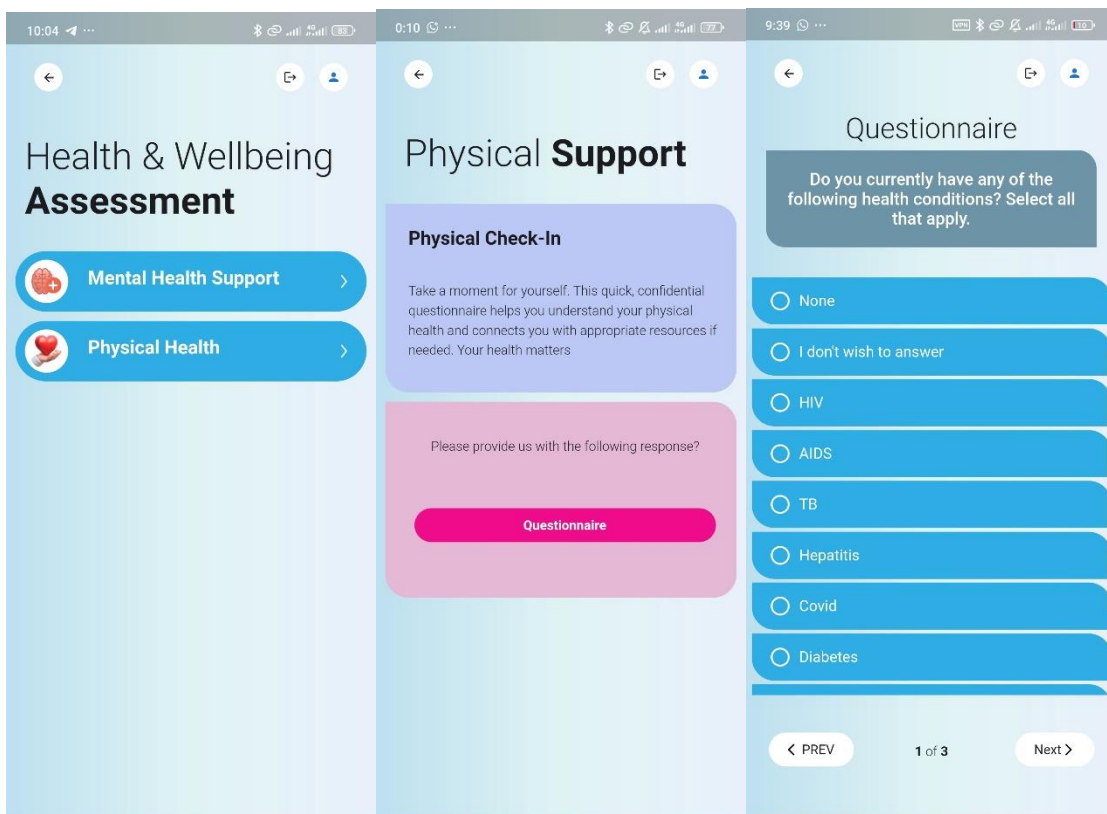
10:04

Health & Wellbeing **Assessment**

Mental Health Support

Physical Health

0:10

Physical **Support**

Physical Check-In

Take a moment for yourself. This quick, confidential questionnaire helps you understand your physical health and connects you with appropriate resources if needed. Your health matters

Please provide us with the following response?

Questionnaire

9:39

Questionnaire

Do you currently have any of the following health conditions? Select all that apply.

None

I don't wish to answer

HIV

AIDS

TB

Hepatitis

Covid

Diabetes

PREV

1 of 3

Next